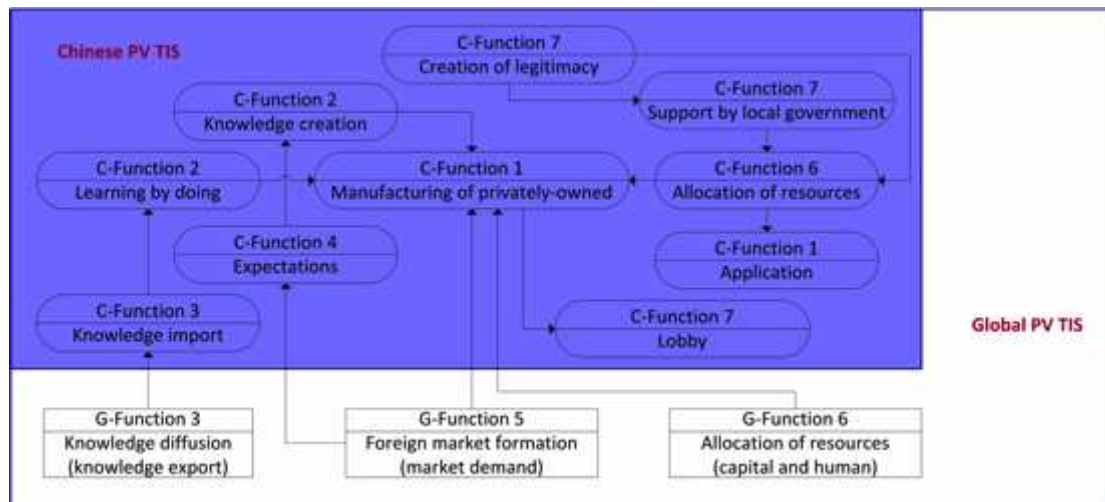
Chinese PV TIS

C-Function 7
Creation of legitimacy

C-Function 2
Knowledge creation

C-Function 7
Support by local government

C-Function 2
Learning by doing

C-Function 1
Manufacturing of privately-owned

C-Function 6
Allocation of resources

C-Function 4
Expectations

C-Function 1
Application

C-Function 3
Knowledge import

C-Function 7
Lobby

Global PV TIS

G-Function 3
Knowledge diffusion
(knowledge export)

G-Function 5
Foreign market formation
(market demand)

G-Function 6
Allocation of resources
(capital and human)